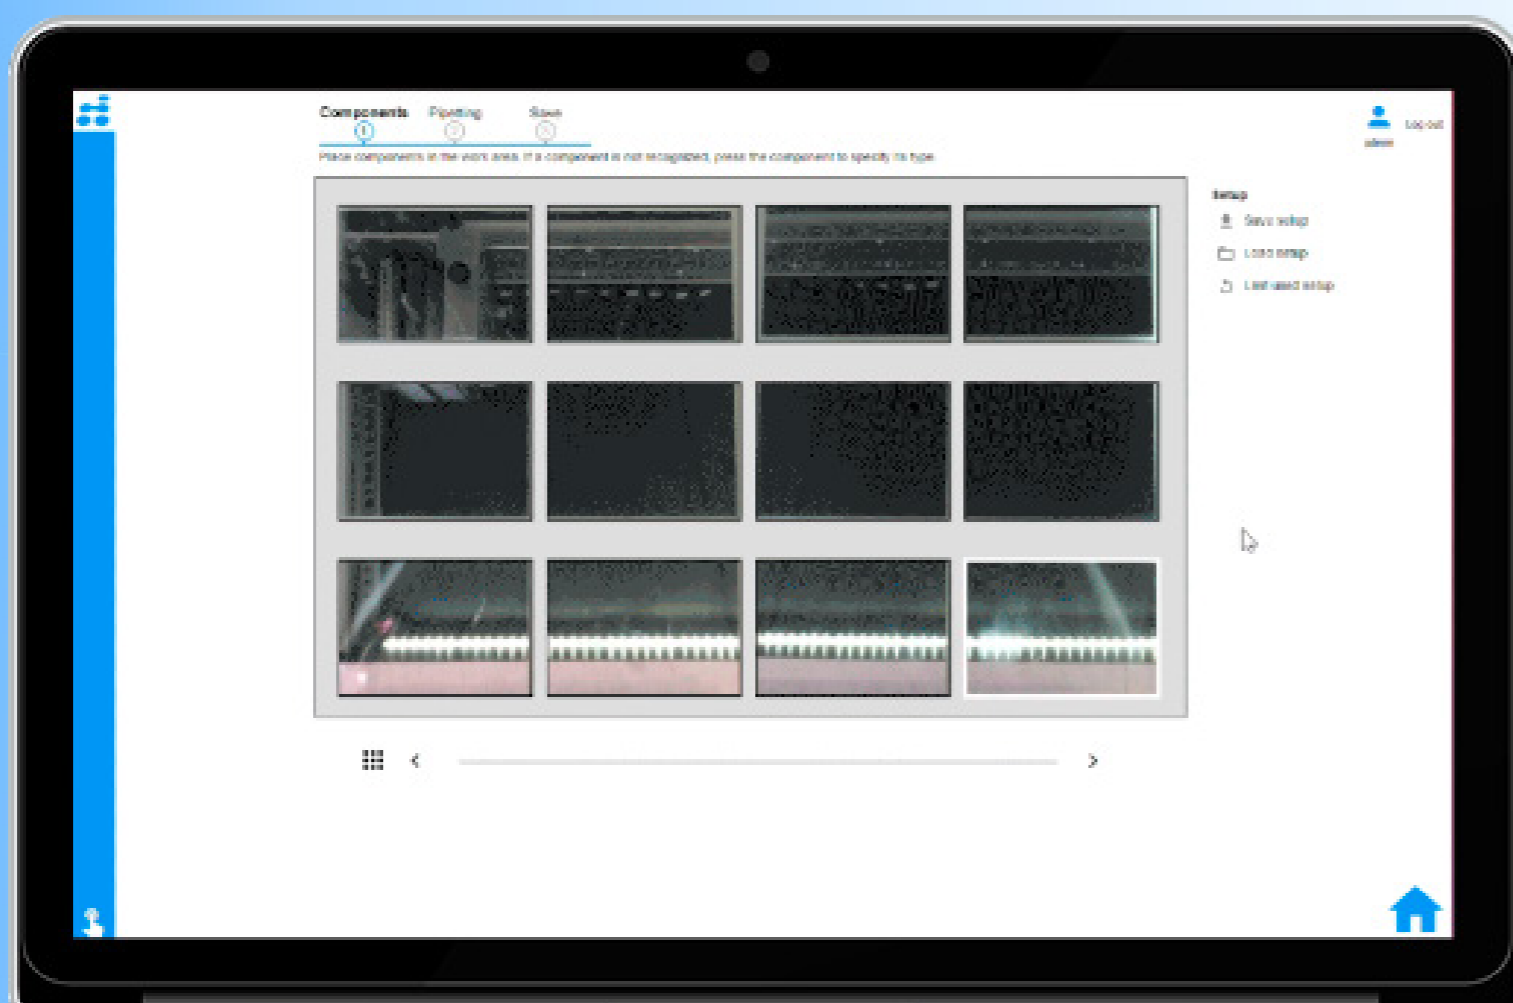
Components Pipetting Start

1 2 3

Place components in the work area. If a component is not recognized, press the component to specify its type.

admin Log out

Setup

Save setup

Load setup

Last used setup